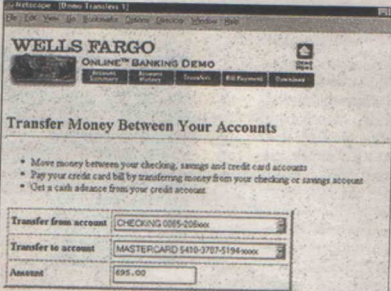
Netscape - [Demo Transfers 1]
File Edit View Go Bookmarks Options Directory Window Help

WELLS FARGO
ONLINE™ BANKING DEMO
Account Summary | Account History | Transfers | Bill Payment | Download

Transfer Money Between Your Accounts

• Move money between your checking, savings and credit card accounts
• Pay your credit card bill by transferring money from your checking or savings account
• Get a cash advance from your credit account

| Transfer from account | CHECKING 0085-206xxx |
|---|---|
| Transfer to account | MASTERCARD 5410-3707-5194xxxx |
| Amount | 695.00 |